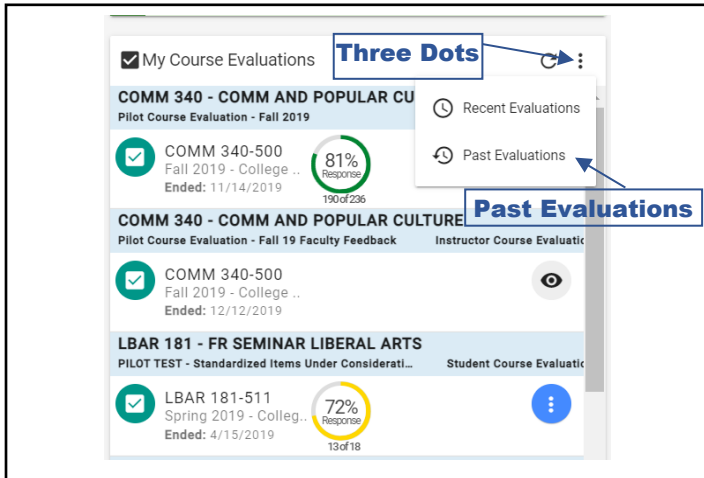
My Course Evaluations

Three Dots

Recent Evaluations

Past Evaluations

Past Evaluations

COMM 340 - COMM AND POPULAR CU

Pilot Course Evaluation - Fall 2019

COMM 340-500
Fall 2019 - College ..
Ended: 11/14/2019

81%
Response
190 of 236

COMM 340 - COMM AND POPULAR CULTURE

Pilot Course Evaluation - Fall 19 Faculty Feedback

Instructor Course Evaluatio

COMM 340-500
Fall 2019 - College ..
Ended: 12/12/2019

LBAR 181 - FR SEMINAR LIBERAL ARTS

PILOT TEST - Standardized Items Under Considerati...

Student Course Evaluatio

LBAR 181-511
Spring 2019 - Colleg..
Ended: 4/15/2019

72%
Response
13 of 18